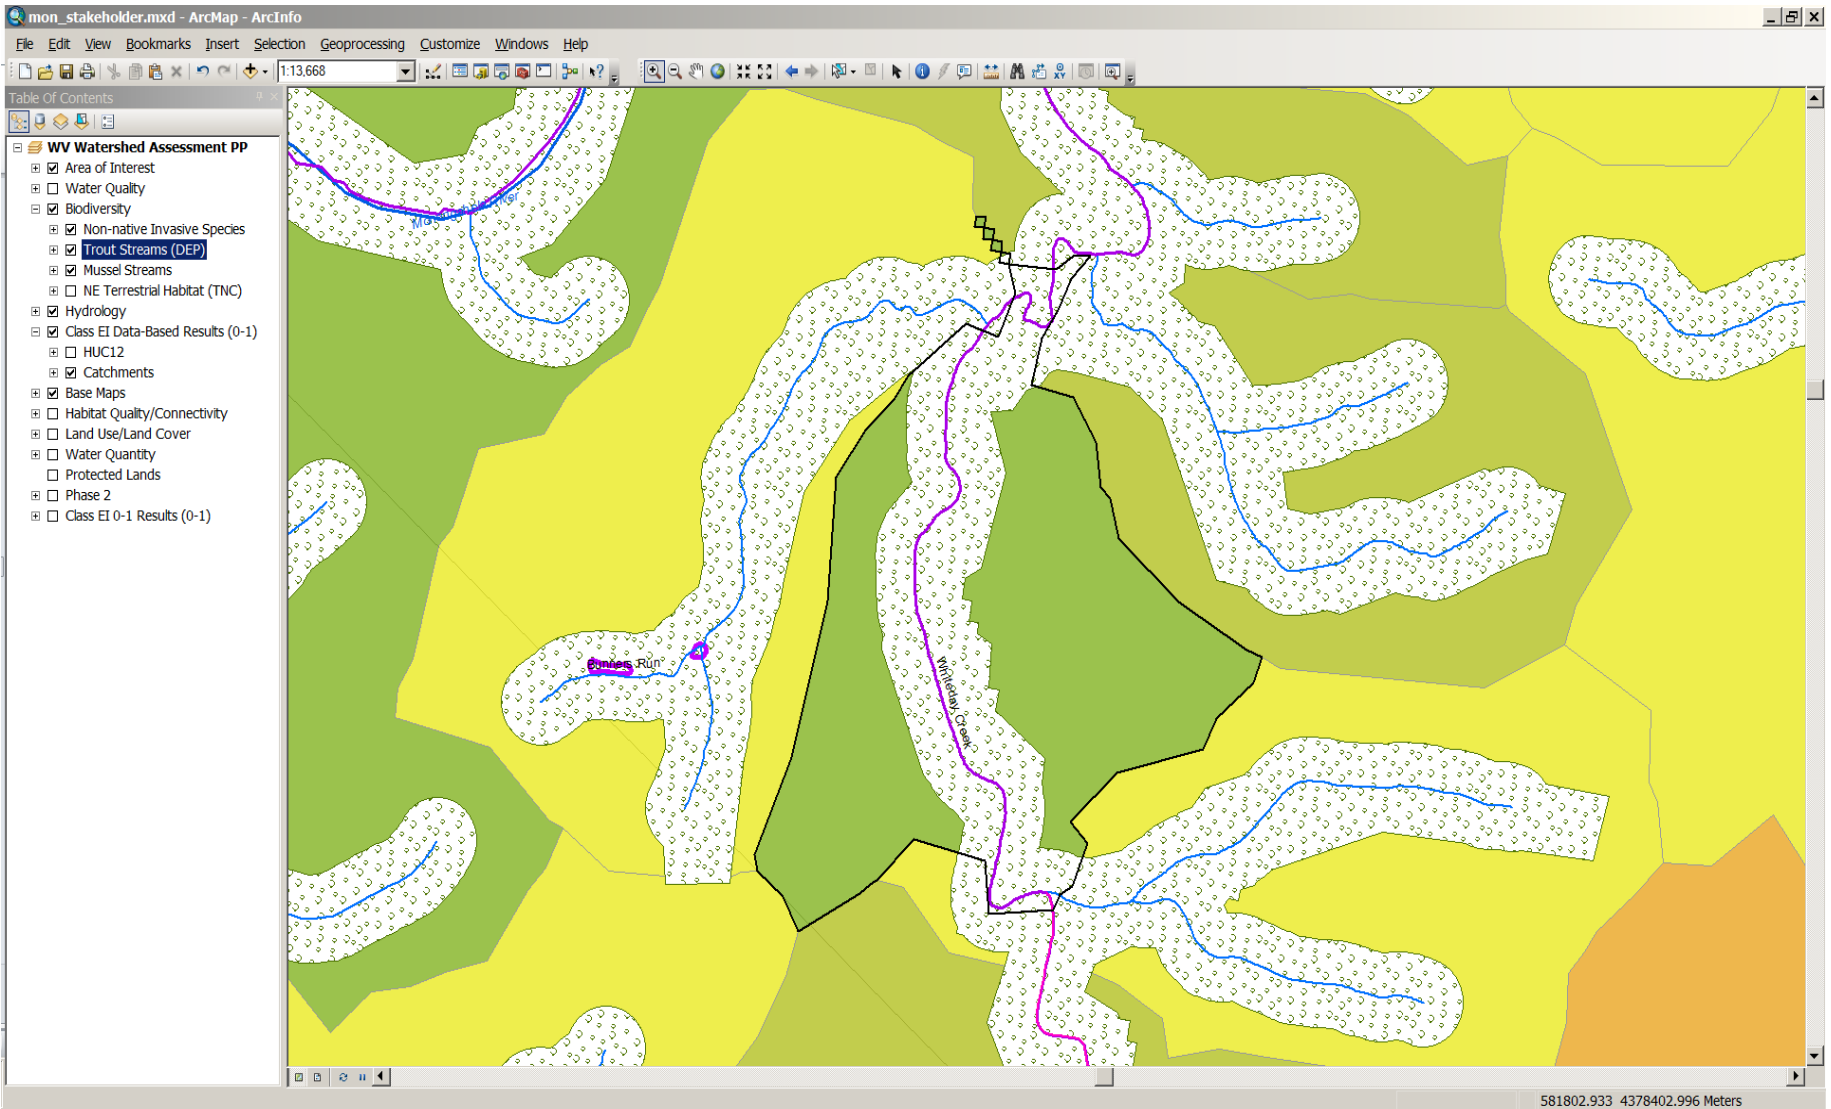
mon_stakeholder.mxd - ArcMap - ArcInfo

File Edit View Bookmarks Insert Selection Geoprocessing Customize Windows Help

1:13,668

Table Of Contents

WV Watershed Assessment PP
Area of Interest
Water Quality
Biodiversity
Non-native Invasive Species
Trout Streams (DEP)
Mussel Streams
NE Terrestrial Habitat (TNC)
Hydrology
Class EI Data-Based Results (0-1)
HUC12
Catchments
Base Maps
Habitat Quality/Connectivity
Land Use/Land Cover
Water Quantity
Protected Lands
Phase 2
Class EI 0-1 Results (0-1)

Mo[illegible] River

Conners Run

Whiteday Creek

581802.933 4378402.996 Meters